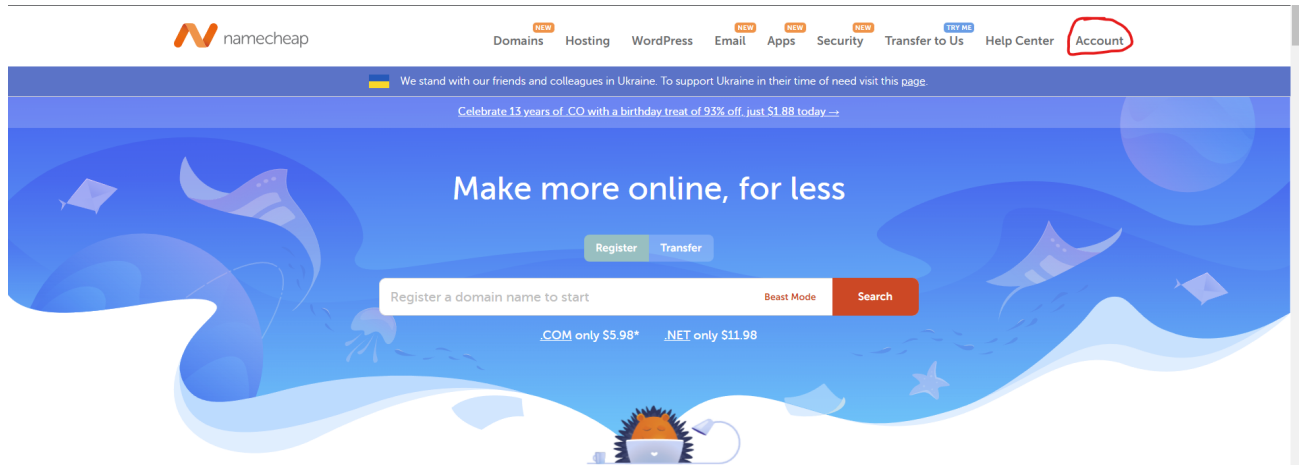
namecheap

NEW Domains Hosting WordPress NEW Email NEW Apps NEW Security TRY ME Transfer to Us Help Center Account

We stand with our friends and colleagues in Ukraine. To support Ukraine in their time of need visit this page.

Celebrate 13 years of .CO with a birthday treat of 93% off, just $1.88 today →

Make more online, for less

Register Transfer

Register a domain name to start Beast Mode Search

.COM only $5.98* .NET only $11.98